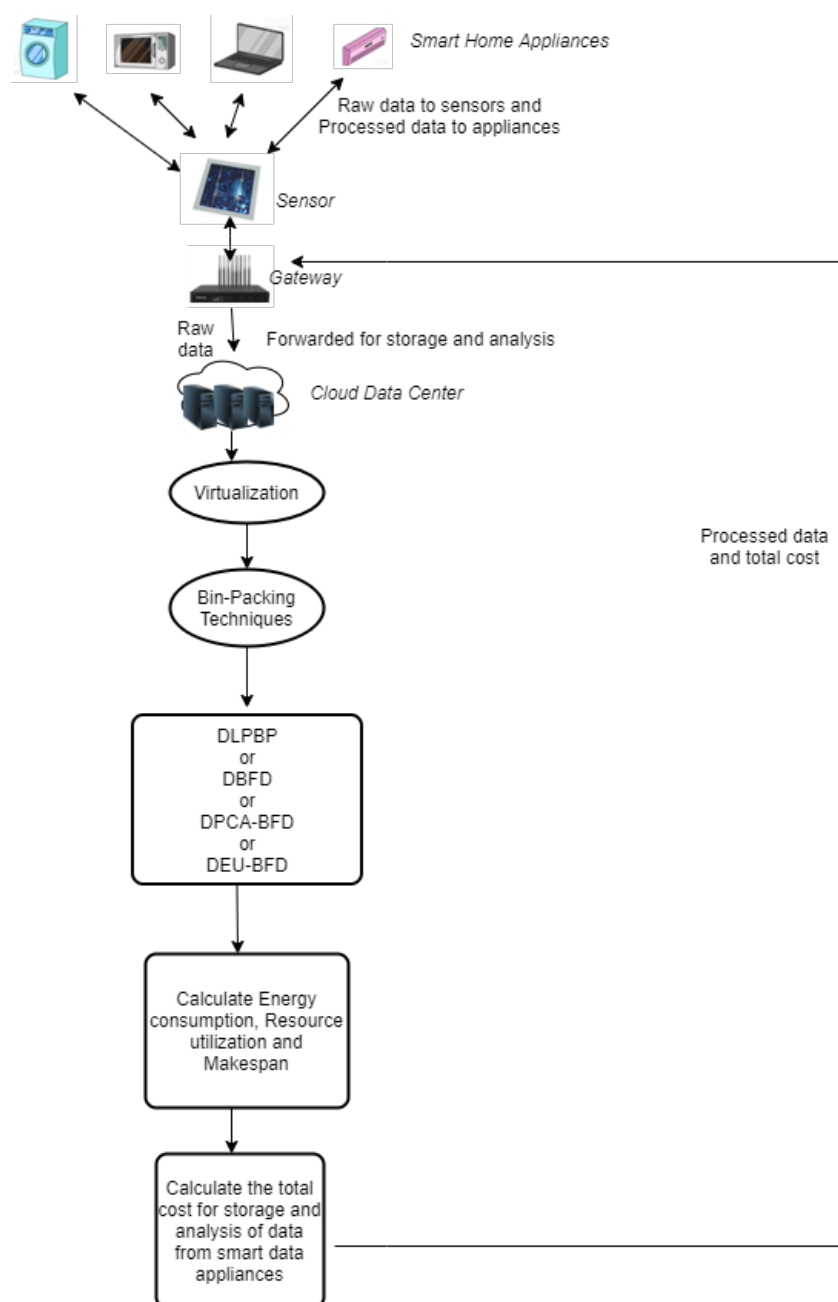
Smart Home Appliances

Raw data to sensors and Processed data to appliances

Sensor

Gateway

Raw data

Forwarded for storage and analysis

Cloud Data Center

Virtualization

Processed data and total cost

Bin-Packing Techniques

DLPBP
or
DBFD
or
DPCA-BFD
or
DEU-BFD

Calculate Energy consumption, Resource utilization and Makespan

Calculate the total cost for storage and analysis of data from smart data appliances